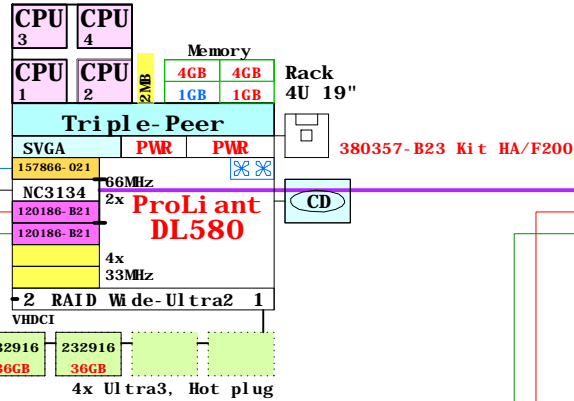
CPU 3
CPU 4
CPU 1
CPU 2
2MB
Memory
4GB 4GB
1GB 1GB
Rack
4U 19"
Triple-Peer
SVGA
PWR
PWR
380357-B23 Kit HA/F200
157866-021
NC3134
66MHz
2x
ProLiant
DL580
CD
120186-B21
120186-B21
4x
33MHz
2 RAID Wide-Ultra2 1
VHDCI
32916
36GB
232916
36GB
4x Ultra3, Hot plug